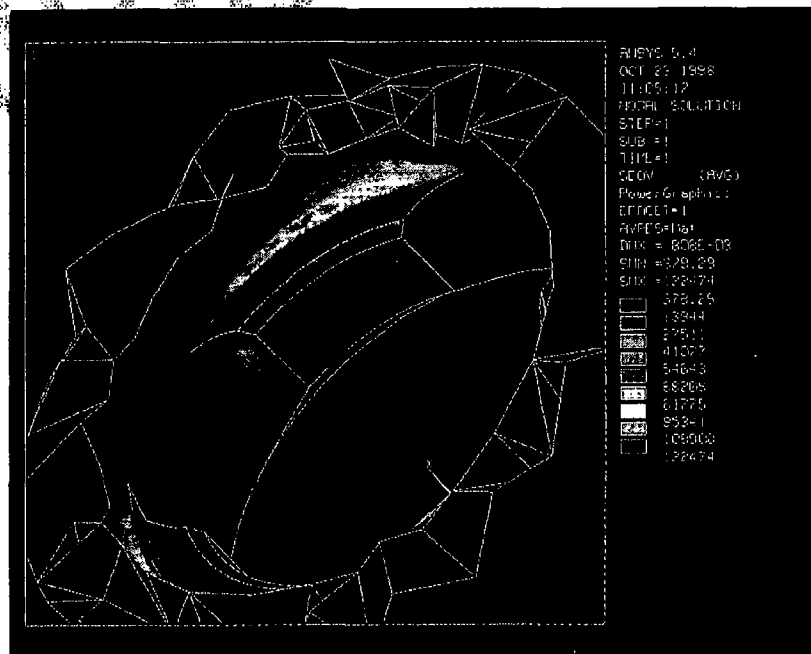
ANSYS 5.4
OCT 23 1998
11:05:12
NODAL SOLUTION
STEP=1
SUB =1
TIME=1
SEQV (AVG)
PowerGraphics
EFACET=1
AVRES=Mat
DMX = .8088-03
SMN =378.28
SMX =122474
378.28
13944
27511
41077
54643
68209
81775
95341
108908
122474